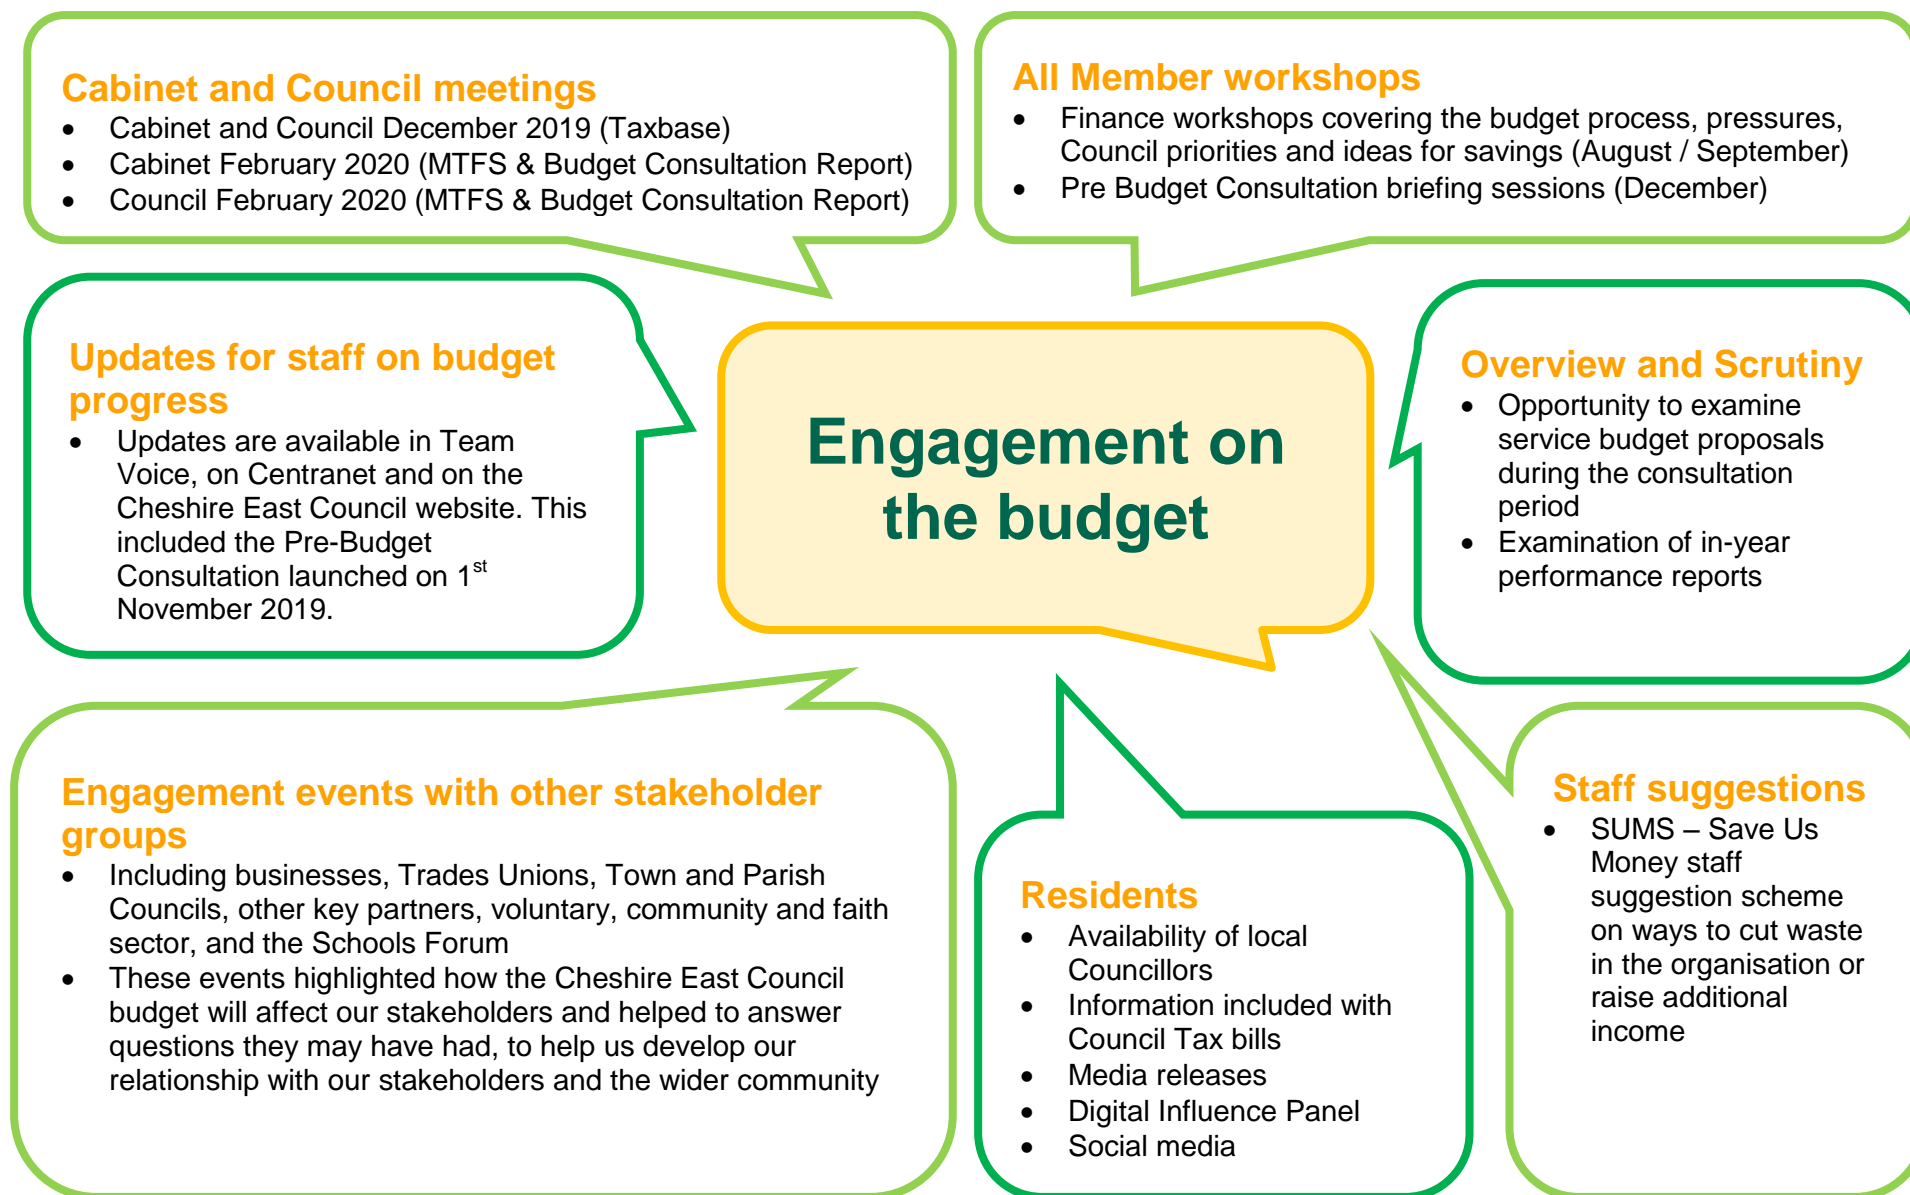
Cabinet and Council meetings
- Cabinet and Council December 2019 (Taxbase)
- Cabinet February 2020 (MTFS & Budget Consultation Report)
- Council February 2020 (MTFS & Budget Consultation Report)

All Member workshops
- Finance workshops covering the budget process, pressures, Council priorities and ideas for savings (August / September)
- Pre Budget Consultation briefing sessions (December)

Updates for staff on budget progress
- Updates are available in Team Voice, on Centranet and on the Cheshire East Council website. This included the Pre-Budget Consultation launched on 1$^{st}$ November 2019.

Engagement on the budget

Overview and Scrutiny
- Opportunity to examine service budget proposals during the consultation period
- Examination of in-year performance reports

Engagement events with other stakeholder groups
- Including businesses, Trades Unions, Town and Parish Councils, other key partners, voluntary, community and faith sector, and the Schools Forum
- These events highlighted how the Cheshire East Council budget will affect our stakeholders and helped to answer questions they may have had, to help us develop our relationship with our stakeholders and the wider community

Residents
- Availability of local Councillors
- Information included with Council Tax bills
- Media releases
- Digital Influence Panel
- Social media

Staff suggestions
- SUMS – Save Us Money staff suggestion scheme on ways to cut waste in the organisation or raise additional income